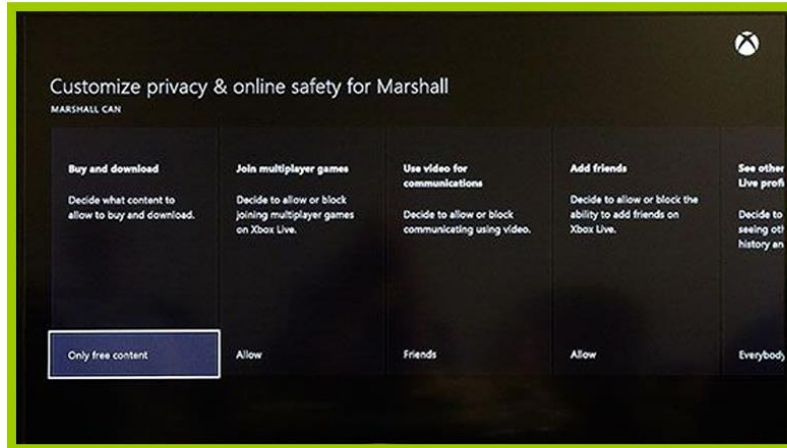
Customize privacy & online safety for Marshall

MARSHALL CAN

Buy and download

Decide what content to allow to buy and download.

Only free content

Join multiplayer games

Decide to allow or block joining multiplayer games on Xbox Live.

Allow

Use video for communications

Decide to allow or block communicating using video.

Friends

Add friends

Decide to allow or block the ability to add friends on Xbox Live.

Allow

See other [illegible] Live profi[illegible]

Decide to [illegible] seeing oth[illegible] history an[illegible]

Everybody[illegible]